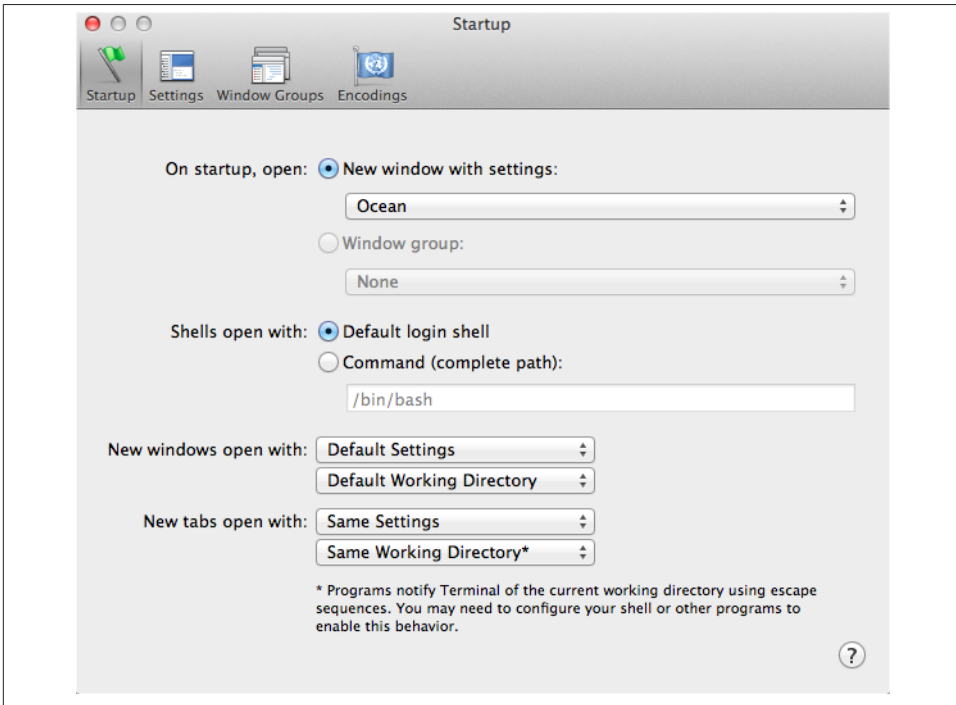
Startup

Startup Settings Window Groups Encodings

On startup, open: New window with settings:

Ocean

Window group:

None

Shells open with: Default login shell

Command (complete path):

/bin/bash

New windows open with: Default Settings

Default Working Directory

New tabs open with: Same Settings

Same Working Directory*

* Programs notify Terminal of the current working directory using escape sequences. You may need to configure your shell or other programs to enable this behavior.

?